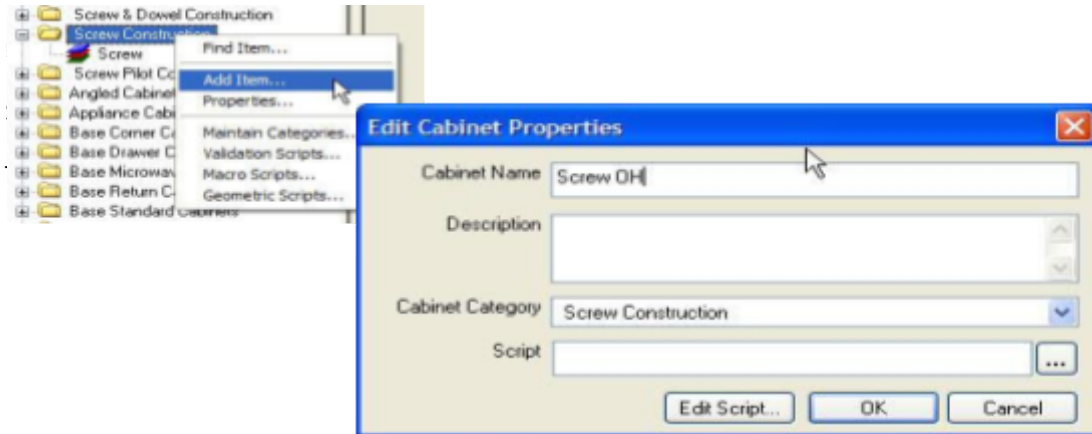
Screw & Dowel Construction
Screw Construction
Screw
Screw Pilot Co
Angled Cabinet
Appliance Cabi
Base Corner C
Base Drawer C
Base Microway
Base Return C
Base Standard Cabinets

Find Item...
Add Item...
Properties...
Maintain Categories...
Validation Scripts...
Macro Scripts...
Geometric Scripts...

Edit Cabinet Properties
Cabinet Name Screw OH
Description
Cabinet Category Screw Construction
Script ...
Edit Script... OK Cancel